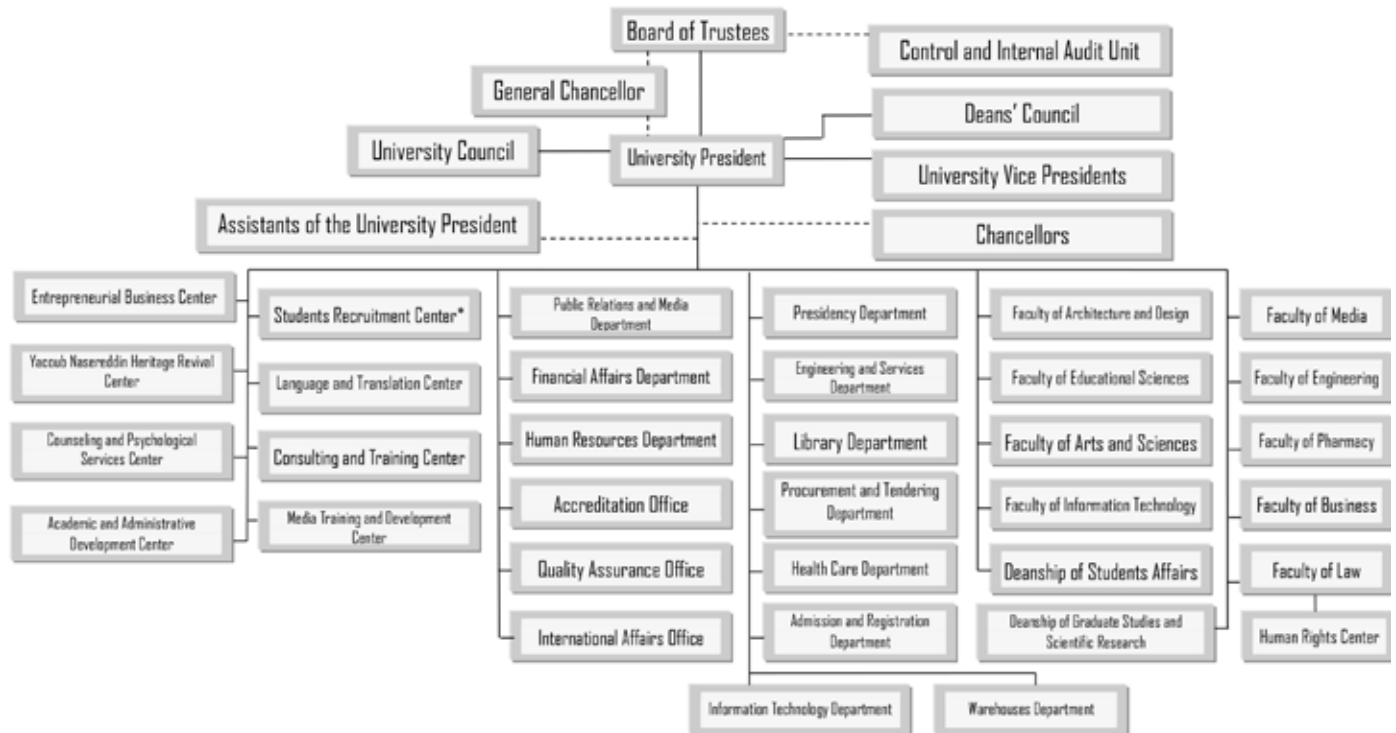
Board of Trustees

Control and Internal Audit Unit

General Chancellor

Deans' Council

University Council

University President

University Vice Presidents

Assistants of the University President

Chancellors

Entrepreneurial Business Center

Yacoub Nasereddin Heritage Revival Center

Counseling and Psychological Services Center

Academic and Administrative Development Center

Students Recruitment Center*

Language and Translation Center

Consulting and Training Center

Media Training and Development Center

Public Relations and Media Department

Financial Affairs Department

Human Resources Department

Accreditation Office

Quality Assurance Office

International Affairs Office

Presidency Department

Engineering and Services Department

Library Department

Procurement and Tendering Department

Health Care Department

Admission and Registration Department

Faculty of Architecture and Design

Faculty of Educational Sciences

Faculty of Arts and Sciences

Faculty of Information Technology

Deanship of Students Affairs

Deanship of Graduate Studies and Scientific Research

Faculty of Media

Faculty of Engineering

Faculty of Pharmacy

Faculty of Business

Faculty of Law

Human Rights Center

Information Technology Department

Warehouses Department